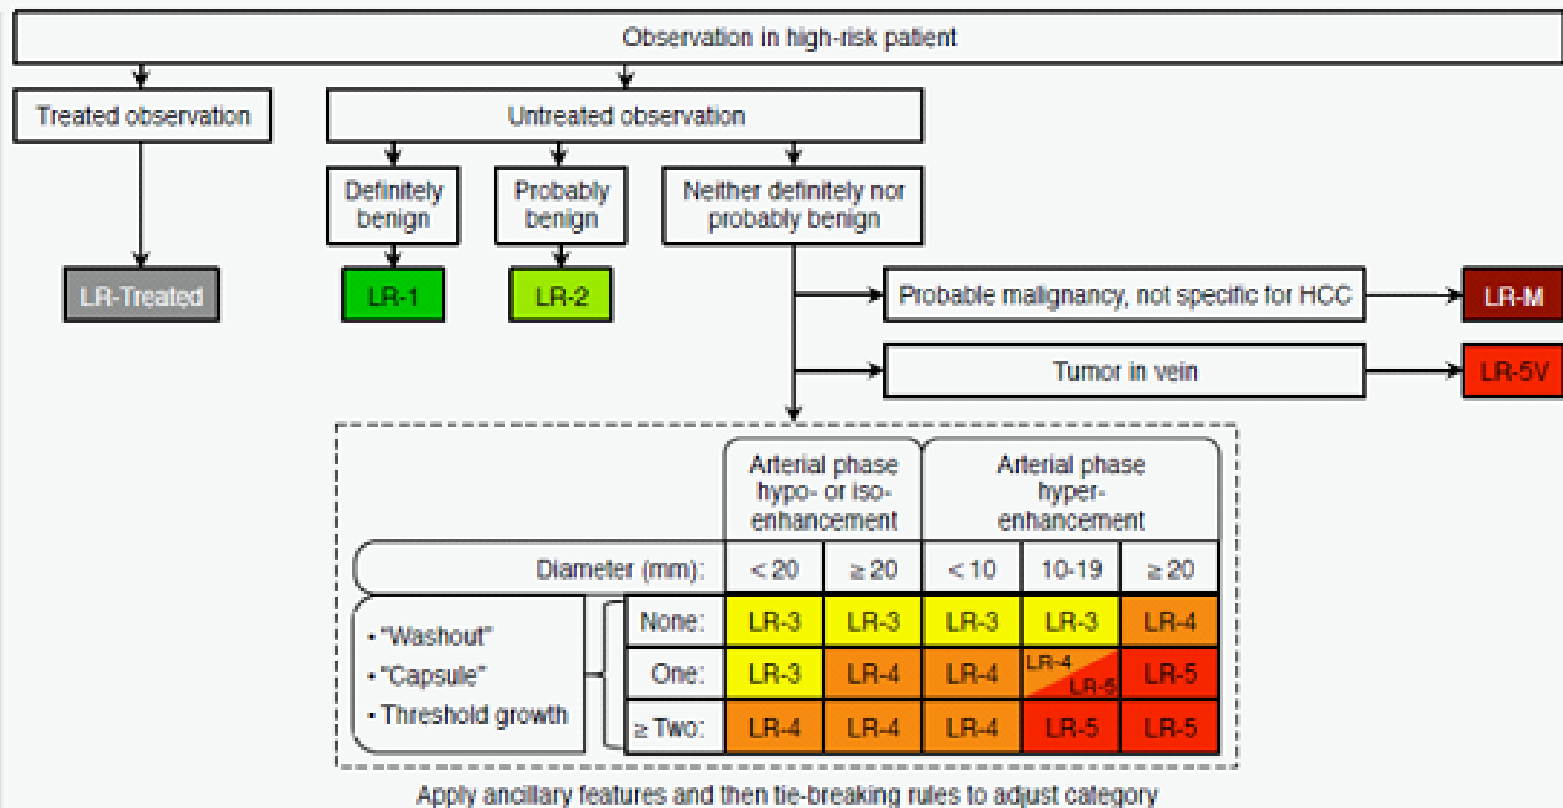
Observation in high-risk patient

Treated observation

LR-Treated

Untreated observation

Definitely benign

LR-1

Probably benign

LR-2

Neither definitely nor probably benign

Probable malignancy, not specific for HCC

LR-M

Tumor in vein

LR-5V

| | Arterial phase hypo- or iso-enhancement | | Arterial phase hyper-enhancement | | |
|---|---|---|---|---|---|
| Diameter (mm): | < 20 | ≥ 20 | < 10 | 10-19 | ≥ 20 |
| None: | LR-3 | LR-3 | LR-3 | LR-3 | LR-4 |
| One: | LR-3 | LR-4 | LR-4 | LR-4 LR-5 | LR-5 |
| ≥ Two: | LR-4 | LR-4 | LR-4 | LR-5 | LR-5 |

• "Washout"
• "Capsule"
• Threshold growth

Apply ancillary features and then tie-breaking rules to adjust category